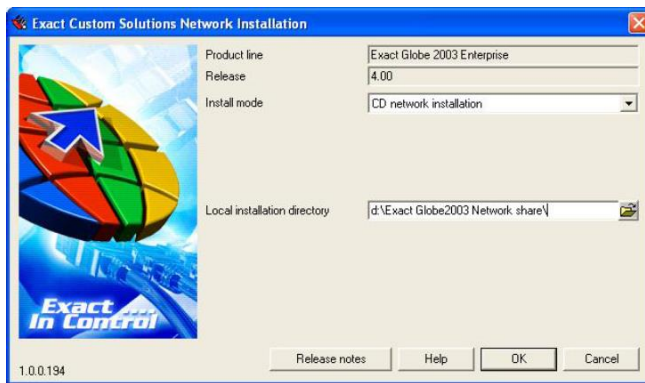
Exact Custom Solutions Network Installation

Product line
Exact Globe 2003 Enterprise
Release
4.00
Install mode
CD network installation

Local installation directory
d:\Exact Globe2003 Network share\

Exact .... In Control

1.0.0.194

Release notes
Help
OK
Cancel